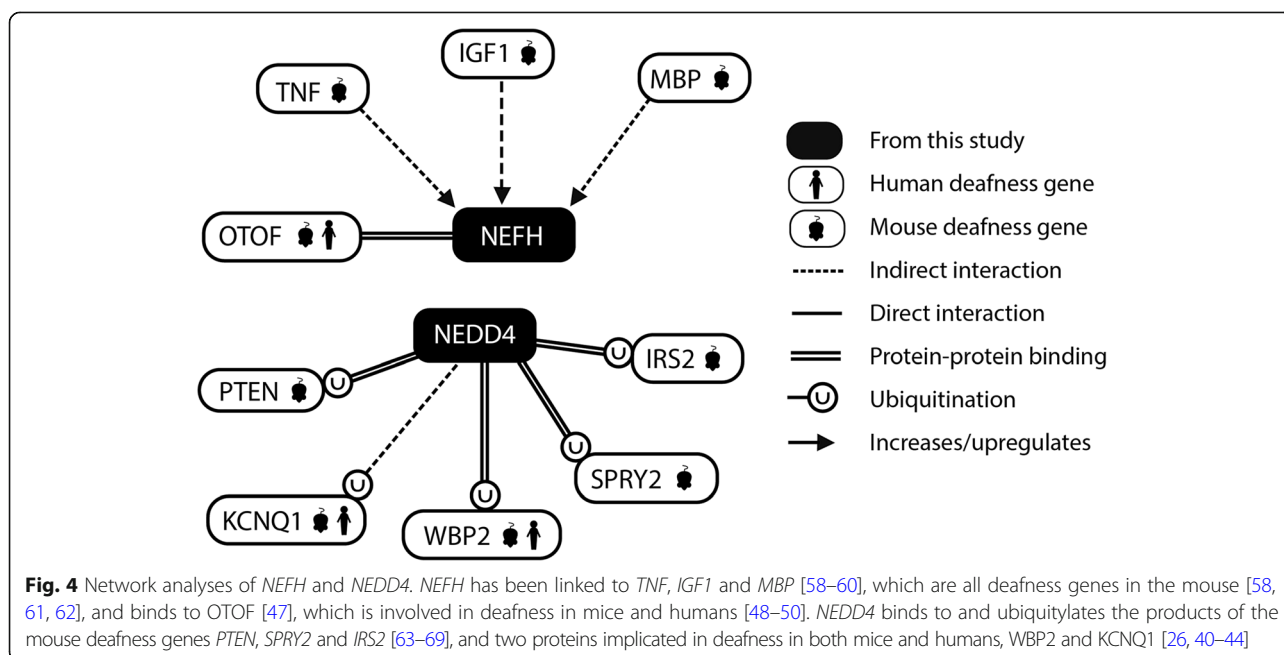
IGF1

TNF

MBP

OTOF

NEFH

NEDD4

IRS2

PTEN

SPRY2

KCNQ1

WBP2

From this study

Human deafness gene

Mouse deafness gene

Indirect interaction

Direct interaction

Protein-protein binding

Ubiquitination

Increases/upregulates

**Fig. 4** Network analyses of *NEFH* and *NEDD4*. *NEFH* has been linked to *TNF*, *IGF1* and *MBP* [58–60], which are all deafness genes in the mouse [58, 61, 62], and binds to OTOF [47], which is involved in deafness in mice and humans [48–50]. *NEDD4* binds to and ubiquitylates the products of the mouse deafness genes *PTEN*, *SPRY2* and *IRS2* [63–69], and two proteins implicated in deafness in both mice and humans, WBP2 and KCNQ1 [26, 40–44]